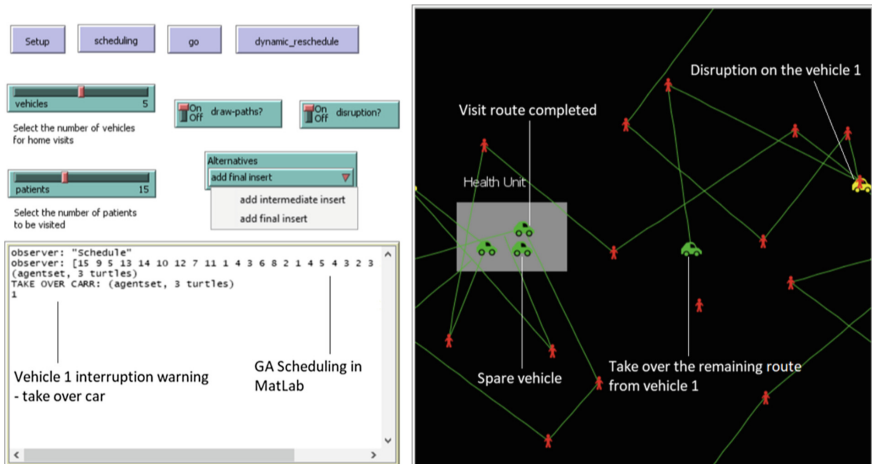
Setup

scheduling

go

dynamic_reschedule

vehicles 5

Select the number of vehicles for home visits

On Off draw-paths?

On Off disruption?

Alternatives

add final insert

add intermediate insert

add final insert

patients 15

Select the number of patients to be visited

observer: "Schedule"
observer: [15 9 5 13 14 10 12 7 11 1 4 3 6 8 2 1 4 5 4 3 2 3
(agentset, 3 turtles)
TAKE OVER CARR: (agentset, 3 turtles)
1

Vehicle 1 interruption warning - take over car

GA Scheduling in MatLab

Disruption on the vehicle 1

Visit route completed

Health Unit

Spare vehicle

Take over the remaining route from vehicle 1